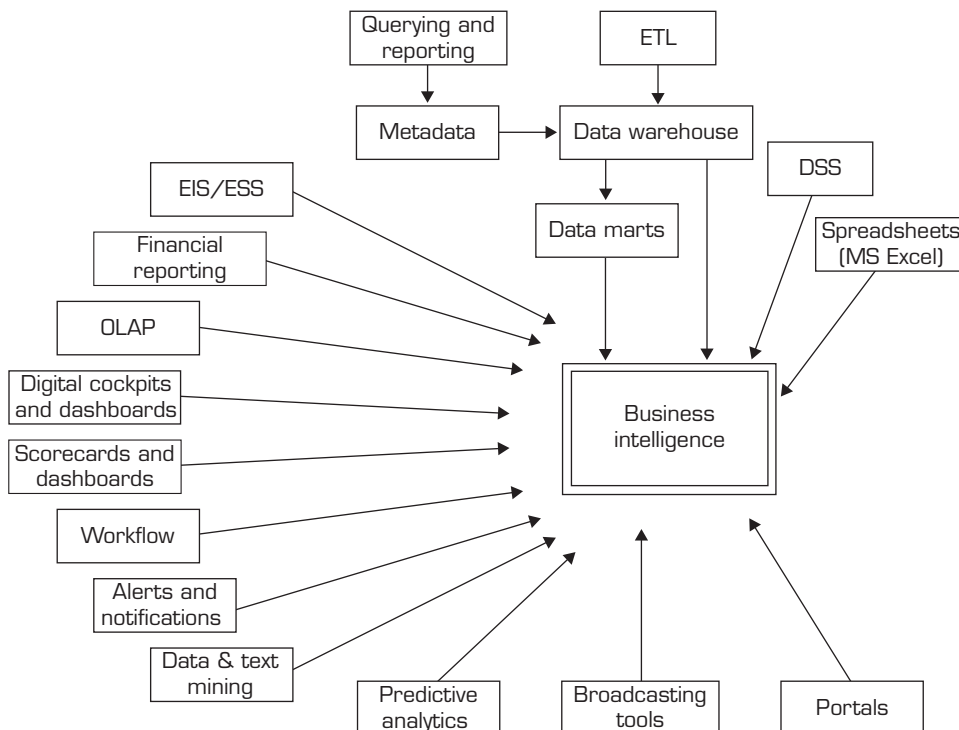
Querying and reporting

ETL

Metadata

Data warehouse

DSS

EIS/ESS

Data marts

Spreadsheets (MS Excel)

Financial reporting

OLAP

Digital cockpits and dashboards

Business intelligence

Scorecards and dashboards

Workflow

Alerts and notifications

Data & text mining

Predictive analytics

Broadcasting tools

Portals